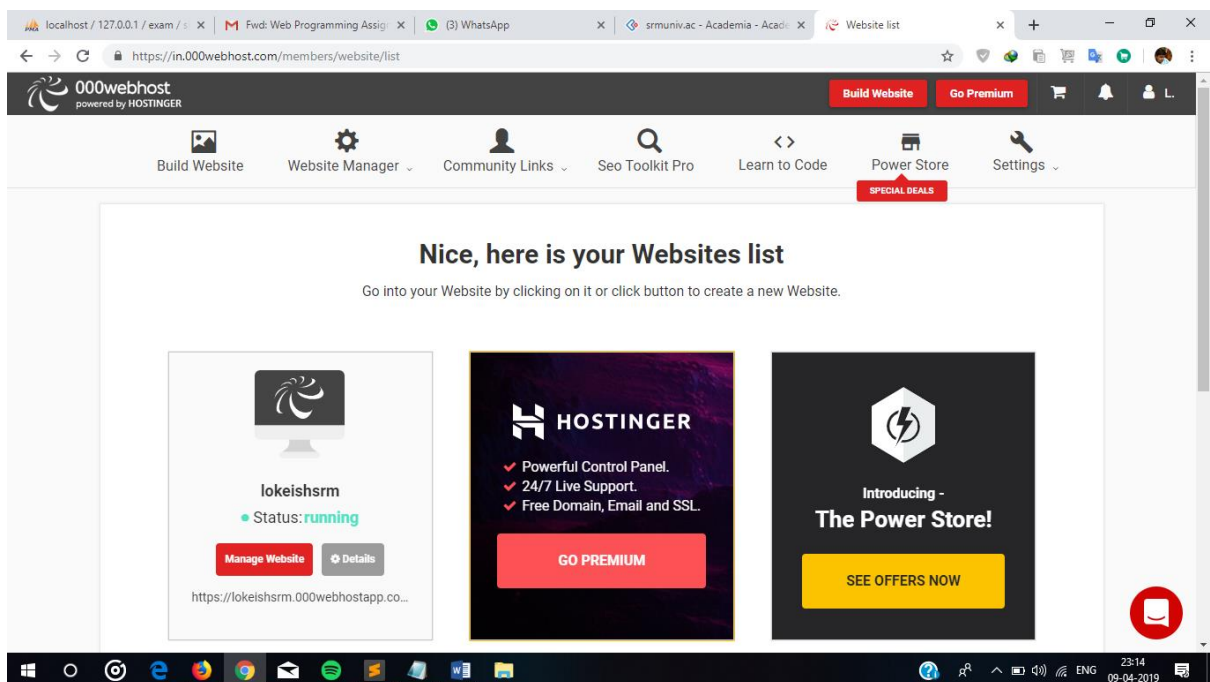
localhost / 127.0.0.1 / exam / s ✕ | M Fwd: Web Programming Assig ✕ | (3) WhatsApp ✕ | srmuniv.ac - Academia - Acad ✕ | Website list ✕ +

https://in.000webhost.com/members/website/list

000webhost
powered by HOSTINGER

Build Website Go Premium L.

Build Website Website Manager Community Links Seo Toolkit Pro Learn to Code Power Store Settings
SPECIAL DEALS

Nice, here is your Websites list

Go into your Website by clicking on it or click button to create a new Website.

lokeishsrm
● Status: running
Manage Website ⚙ Details
https://lokeishsrm.000webhostapp.co...

HOSTINGER
✔ Powerful Control Panel.
✔ 24/7 Live Support.
✔ Free Domain, Email and SSL.
GO PREMIUM

Introducing -
The Power Store!
SEE OFFERS NOW

ENG 23:14 09-04-2019